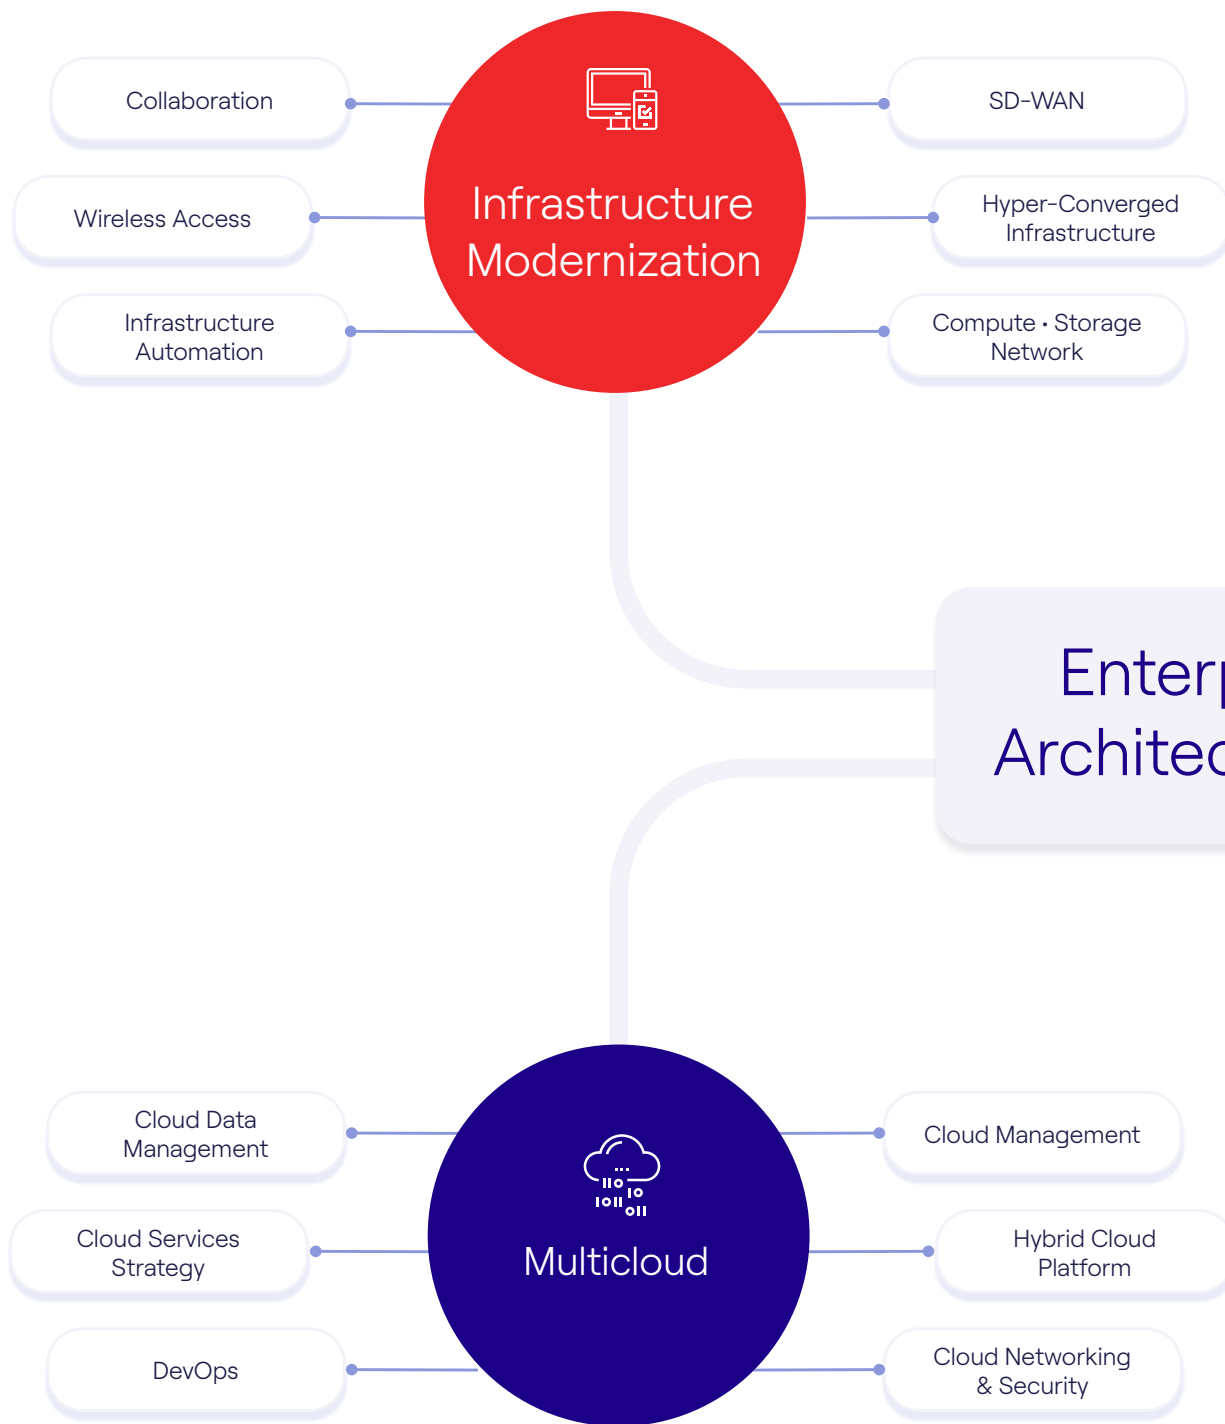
Collaboration

Infrastructure Modernization

SD-WAN

Wireless Access

Hyper-Converged Infrastructure

Infrastructure Automation

Compute • Storage Network

Enterp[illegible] Architec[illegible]

Cloud Data Management

Multicloud

Cloud Management

Cloud Services Strategy

Hybrid Cloud Platform

DevOps

Cloud Networking & Security